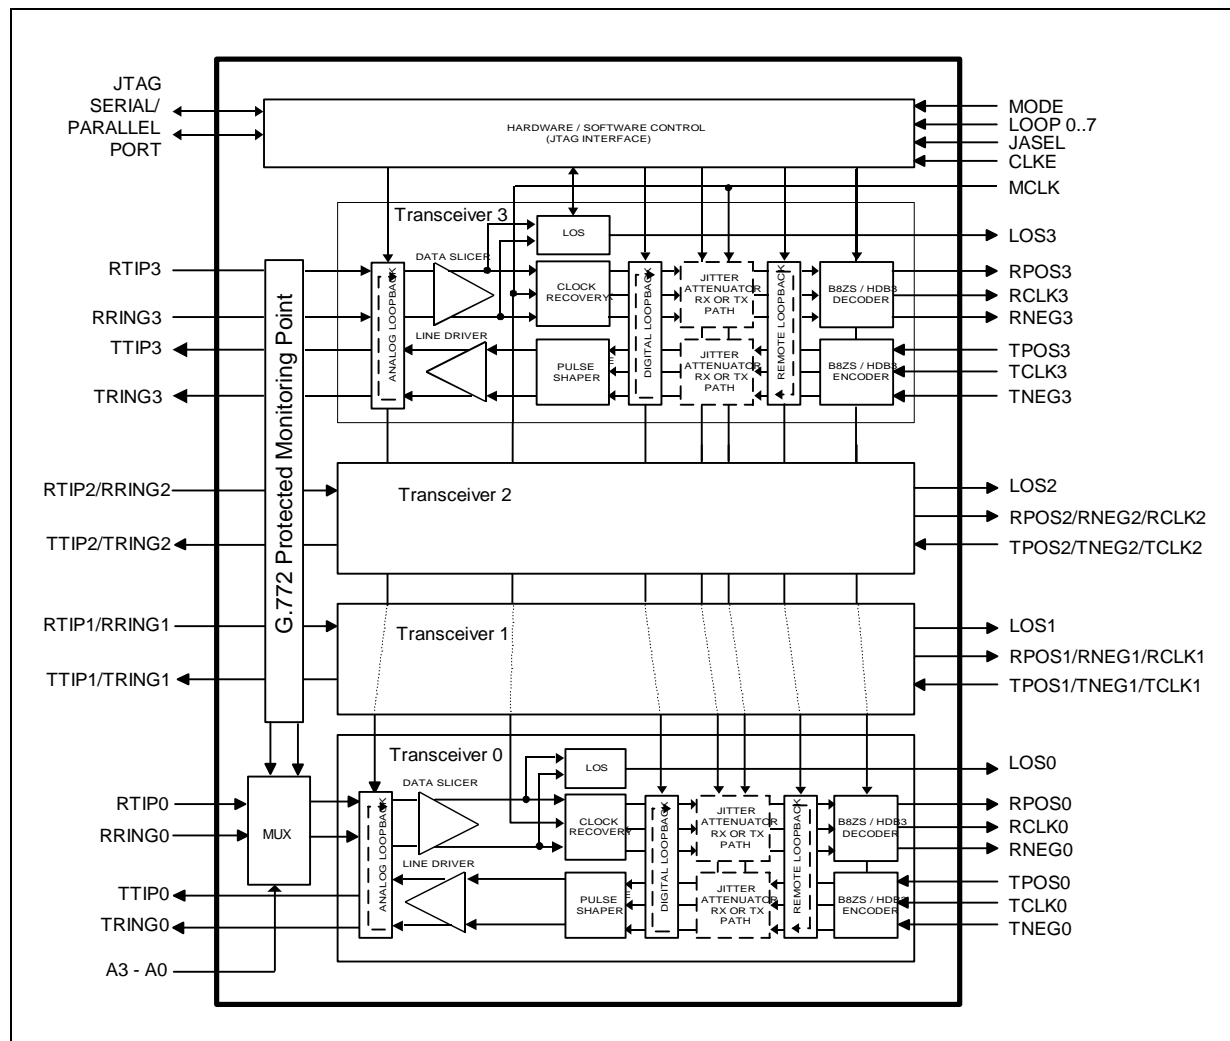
JTAG
SERIAL/
PARALLEL
PORT

HARDWARE / SOFTWARE CONTROL
(JTAG INTERFACE)

MODE
LOOP 0..7
JASEL
CLKE
MCLK

Transceiver 3
LOS
LOS3
DATA SLICER
RTIP3
ANALOG LOOPBACK
CLOCK RECOVERY
DIGITAL LOOPBACK
JITTER ATTENUATOR RX OR TX PATH
REMOTE LOOPBACK
B8ZS / HDB3 DECODER
RPOS3
RCLK3
RRING3
RNEG3
LINE DRIVER
TTIP3
PULSE SHAPER
JITTER ATTENUATOR RX OR TX PATH
B8ZS / HDB3 ENCODER
TPOS3
TCLK3
TRING3
TNEG3

G.772 Protected Monitoring Point

RTIP2/RRING2
Transceiver 2
LOS2
RPOS2/RNEG2/RCLK2
TTIP2/TRING2
TPOS2/TNEG2/TCLK2

RTIP1/RRING1
Transceiver 1
LOS1
RPOS1/RNEG1/RCLK1
TTIP1/TRING1
TPOS1/TNEG1/TCLK1

Transceiver 0
LOS
LOS0
DATA SLICER
RTIP0
MUX
ANALOG LOOPBACK
CLOCK RECOVERY
DIGITAL LOOPBACK
JITTER ATTENUATOR RX OR TX PATH
REMOTE LOOPBACK
B8ZS / HDB3 DECODER
RPOS0
RRING0
RCLK0
RNEG0
LINE DRIVER
TTIP0
PULSE SHAPER
JITTER ATTENUATOR RX OR TX PATH
B8ZS / HDB3 ENCODER
TPOS0
TCLK0
TRING0
TNEG0
A3 - A0